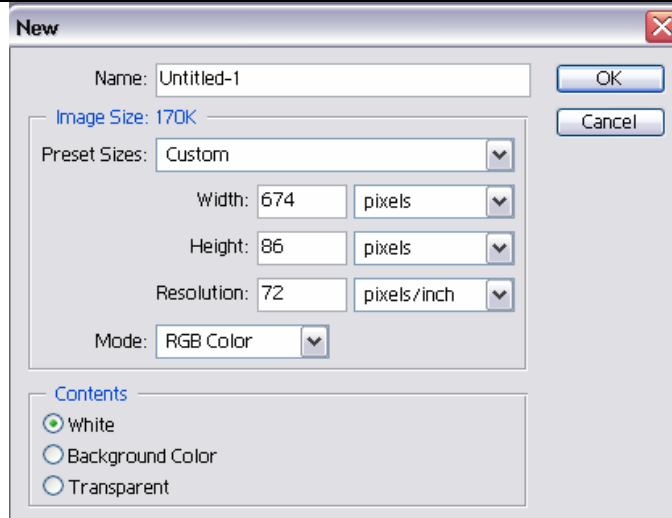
New

Name: Untitled-1

OK

Cancel

Image Size: 170K

Preset Sizes: Custom

Width: 674 pixels

Height: 86 pixels

Resolution: 72 pixels/inch

Mode: RGB Color

Contents

White

Background Color

Transparent